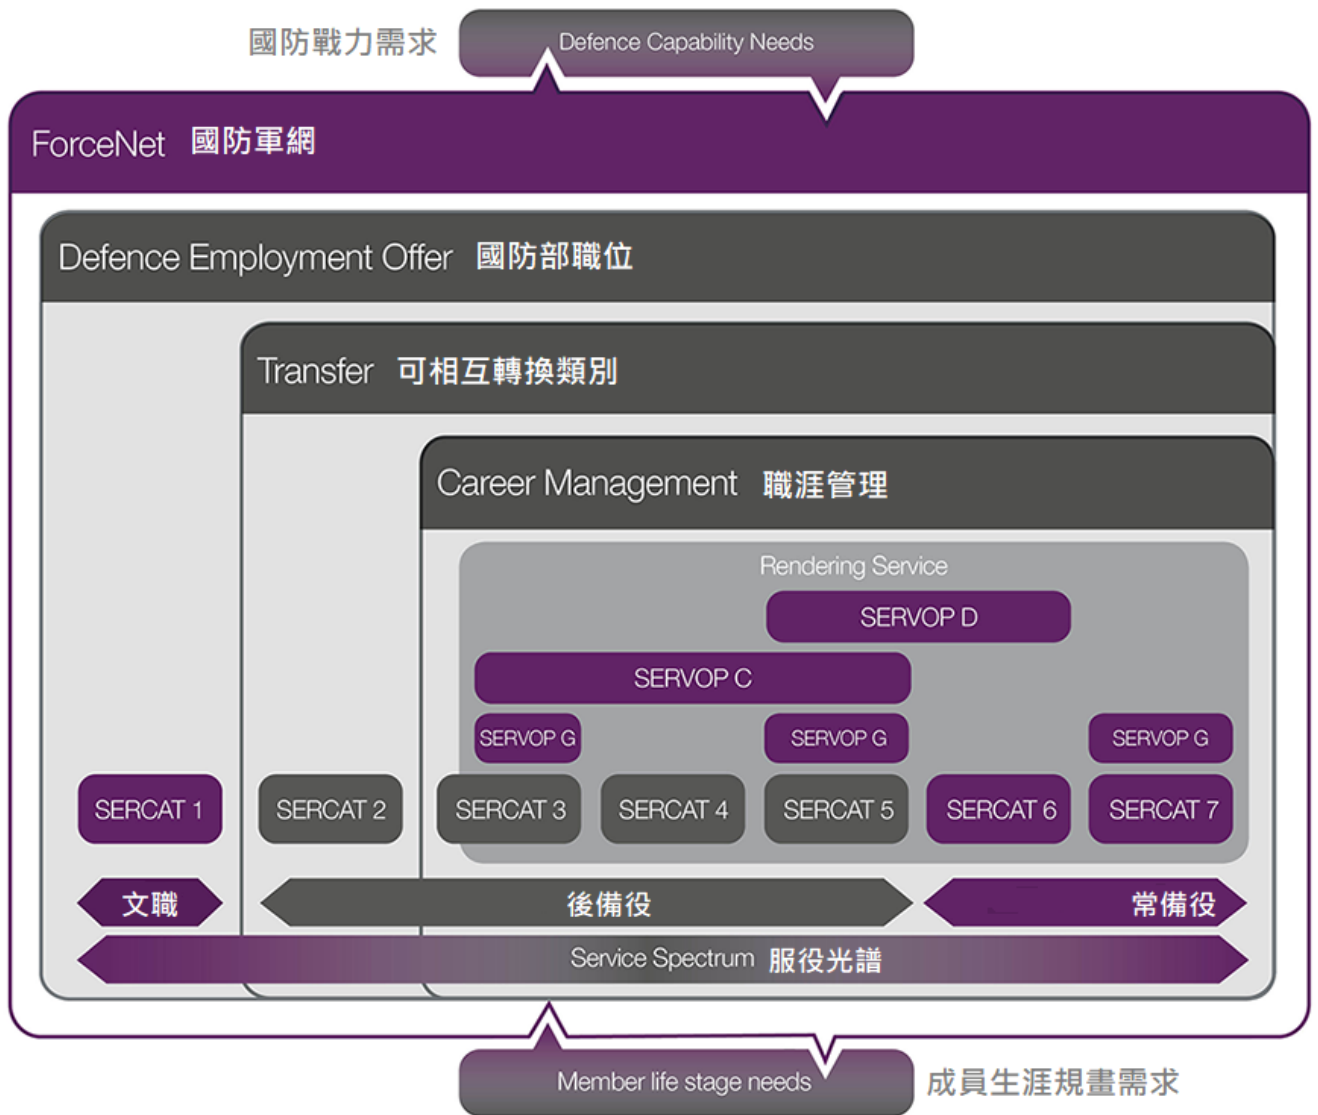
國防戰力需求 Defence Capability Needs

ForceNet 國防軍網

Defence Employment Offer 國防部職位

Transfer 可相互轉換類別

Career Management 職涯管理

Rendering Service

SERVOP D

SERVOP C

SERVOP G

SERVOP G

SERVOP G

SERCAT 1

SERCAT 2

SERCAT 3

SERCAT 4

SERCAT 5

SERCAT 6

SERCAT 7

文職

後備役

常備役

Service Spectrum 服役光譜

Member life stage needs 成員生涯規畫需求